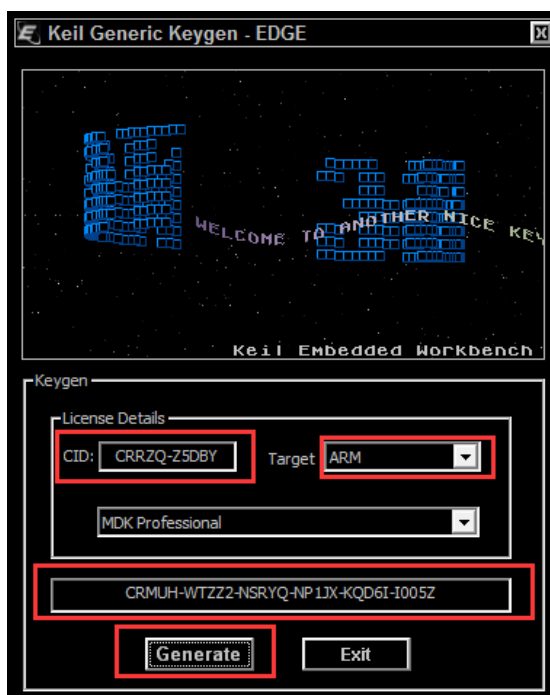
Keil Generic Keygen - EDGE

WELCOME TO ANOTHER NICE KEY

Keil Embedded Workbench

Keygen

License Details

CID: CRRZQ-Z5DBY

Target ARM

MDK Professional

CRMUH-WTZZ2-NSRYQ-NP1JX-KQD6I-I005Z

Generate

Exit